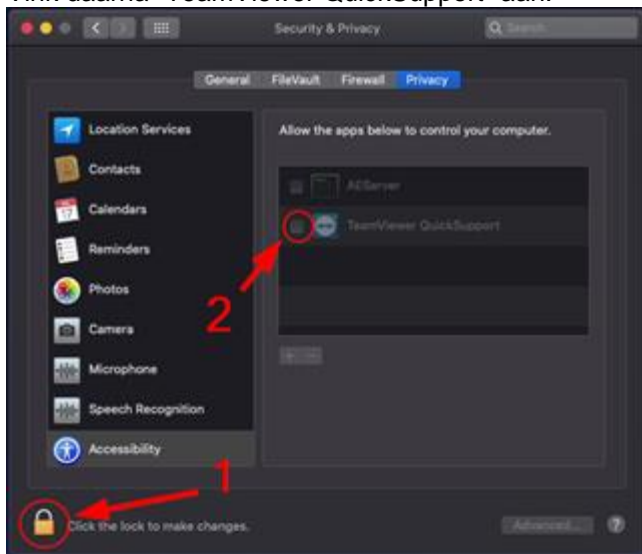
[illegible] "TeamViewer QuickSupport" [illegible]

Security & Privacy

Search

General FileVault Firewall Privacy

Location Services

Contacts

Calendars

Reminders

Photos

Camera

Microphone

Speech Recognition

Accessibility

Allow the apps below to control your computer.

AEServer

TeamViewer QuickSupport

2

1

Click the lock to make changes.

Advanced...

?